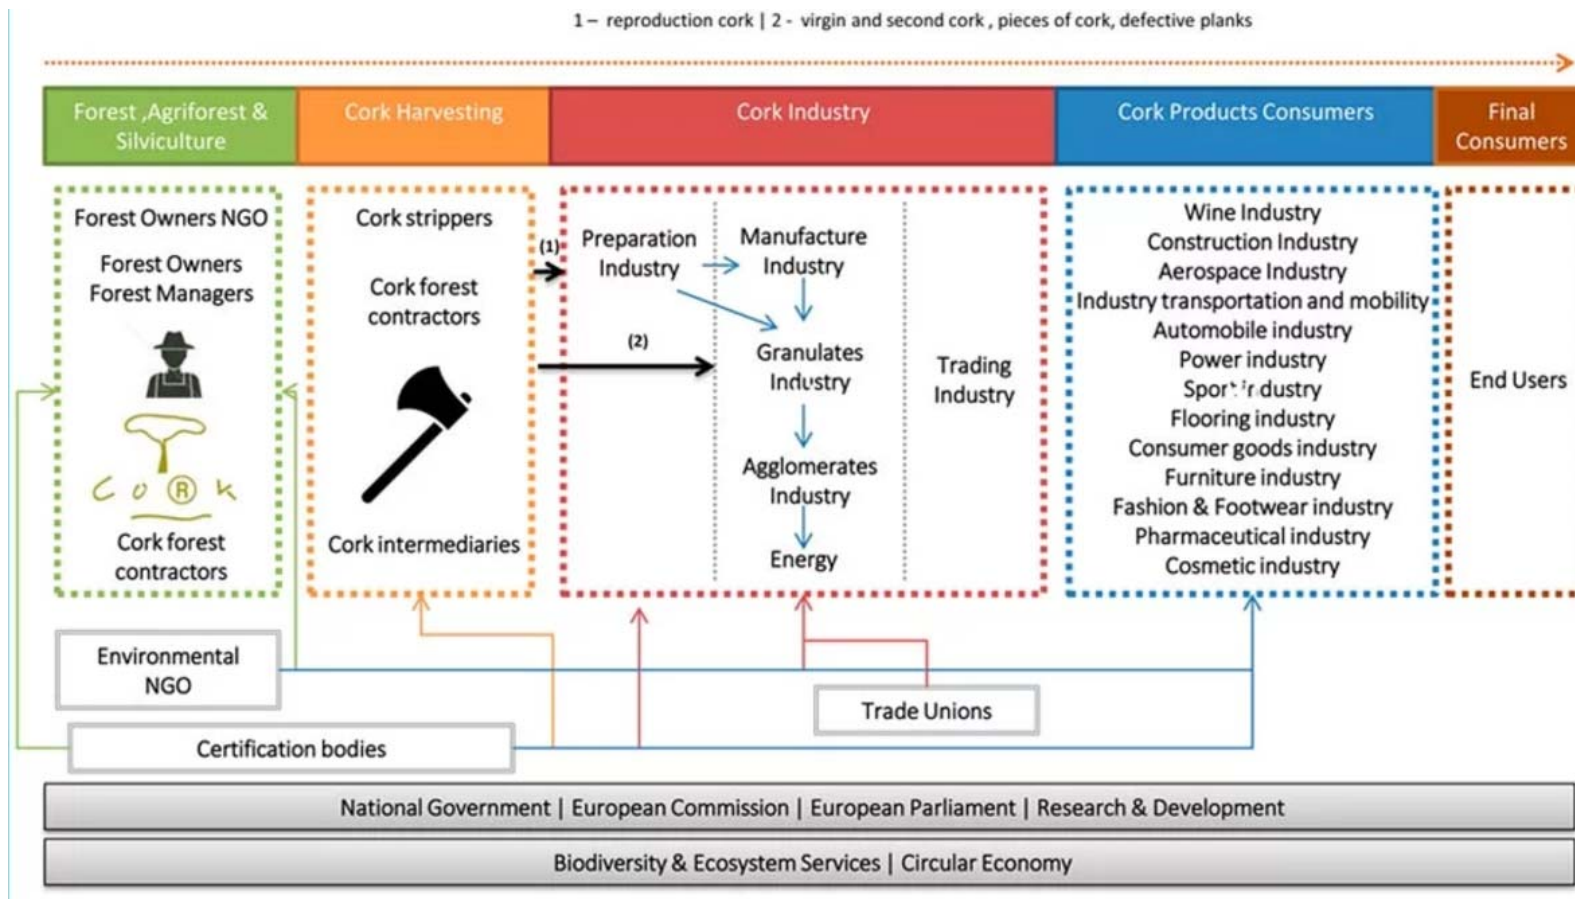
1 – reproduction cork | 2 - virgin and second cork , pieces of cork, defective planks

Forest ,Agriforest & Silviculture

Cork Harvesting

Cork Industry

Cork Products Consumers

Final Consumers

Forest Owners NGO

Forest Owners
Forest Managers

C O R K

Cork forest contractors

Cork strippers

Cork forest contractors

Cork intermediaries

(1)

(2)

Preparation Industry

Manufacture Industry

Granulates Industry

Agglomerates Industry

Energy

Trading Industry

Wine Industry
Construction Industry
Aerospace Industry
Industry transportation and mobility
Automobile industry
Power industry
Sport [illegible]dustry
Flooring industry
Consumer goods industry
Furniture industry
Fashion & Footwear industry
Pharmaceutical industry
Cosmetic industry

End Users

Environmental NGO

Trade Unions

Certification bodies

National Government | European Commission | European Parliament | Research & Development

Biodiversity & Ecosystem Services | Circular Economy